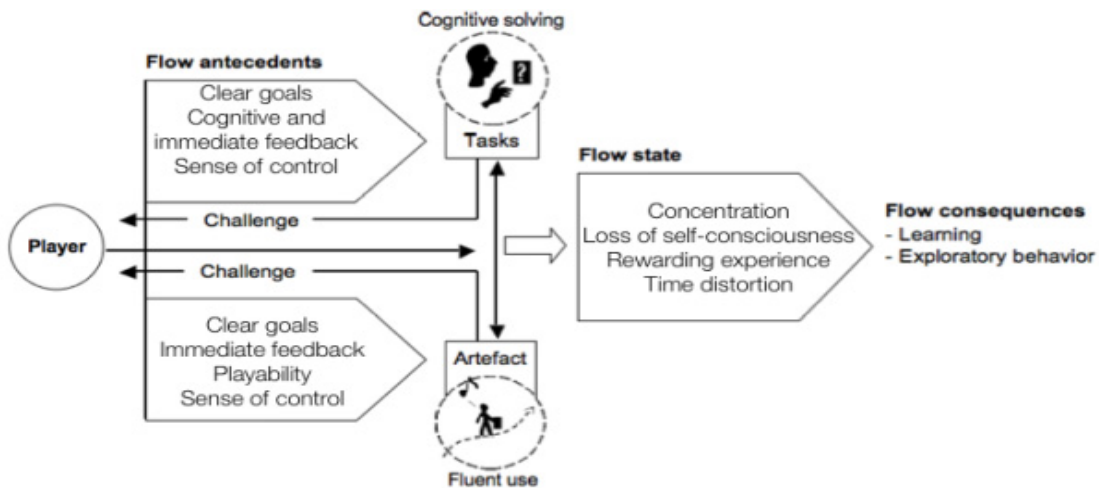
Cognitive solving

Flow antecedents

Clear goals
Cognitive and immediate feedback
Sense of control

Tasks

Flow state

Challenge

Player

Challenge

Concentration
Loss of self-consciousness
Rewarding experience
Time distortion

Flow consequences
- Learning
- Exploratory behavior

Clear goals
Immediate feedback
Playability
Sense of control

Artefact

Fluent use